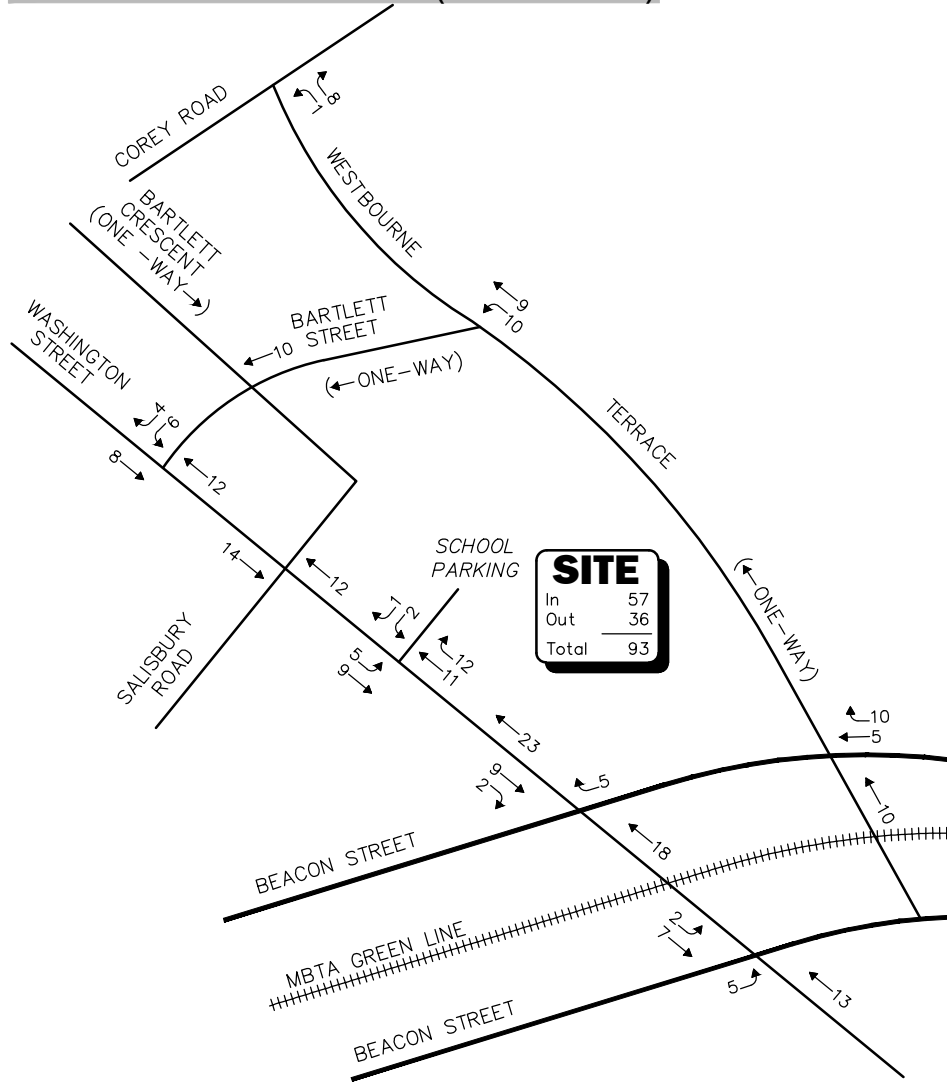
COREY ROAD
8
1
WESTBOURNE
BARTLETT CRESCENT (ONE -WAY)
WASHINGTON STREET
BARTLETT STREET
(ONE-WAY)
9
10
10
4
6
8
12
TERRACE
14
12
SCHOOL PARKING
SITE
| In | 57 |
|---|---|
| Out | 36 |
| Total | 93 |
1
2
12
11
5
9
SALISBURY ROAD
(ONE-WAY)
10
5
23
9
2
5
10
18
BEACON STREET
MBTA GREEN LINE
2
7
5
13
BEACON STREET